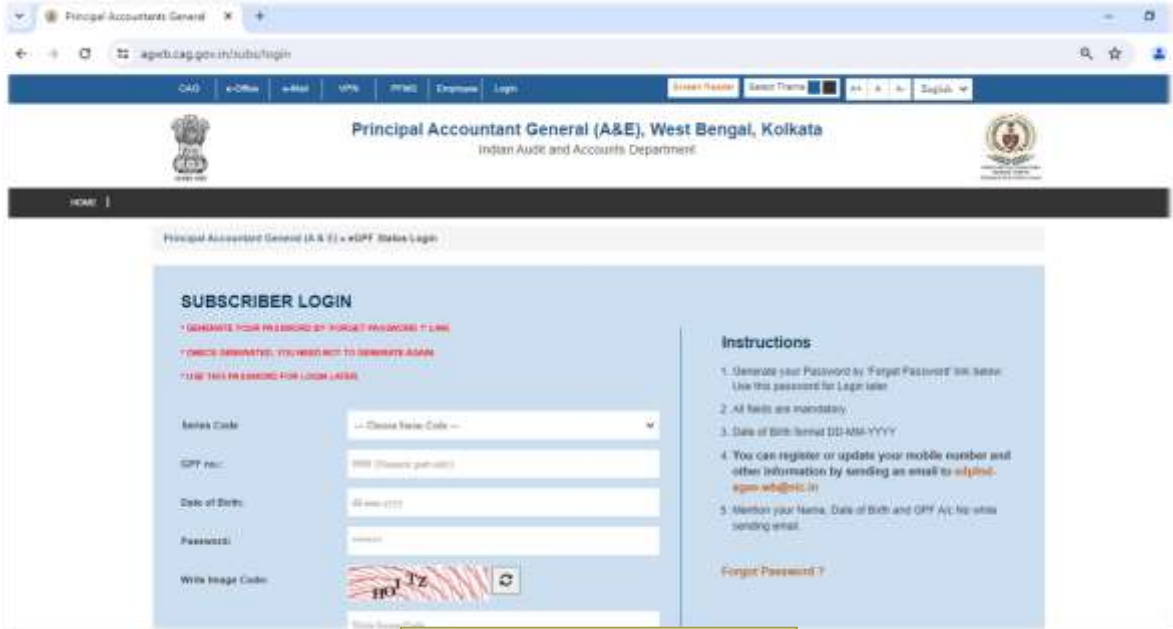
Principal Accountants General ×

agaeb.cag.gov.in/subs/login

CAG | e-Office | e-Mail | VPN | PFMS | Employee | Login

Screen Reader | Select Theme | A+ | A | A- | English

Principal Accountant General (A&E), West Bengal, Kolkata

Indian Audit and Accounts Department

HOME |

Principal Accountant General (A & E) » eGPF Status Login

SUBSCRIBER LOGIN

* GENERATE YOUR PASSWORD BY 'FORGET PASSWORD ?' LINK

* ONECE GENERATED, YOU NEED NOT TO GENERATE AGAIN

* USE THIS PASSWORD FOR LOGIN LATER.

Series Code: -- Choose Series Code --

GPF no.: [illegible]

Date of Birth: dd-mm-yyyy

Password: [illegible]

Write Image Code: HO1 7Z

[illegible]

Instructions

1. Generate your Password by 'Forgot Password' link below. Use this password for Login later.

2. All fields are mandatory.

3. Date of Birth format DD-MM-YYYY

4. You can register or update your mobile number and other information by sending an email to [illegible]-agae-wb@nic.in

5. Mention your Name, Date of Birth and GPF A/c No while sending email.

Forgot Password ?